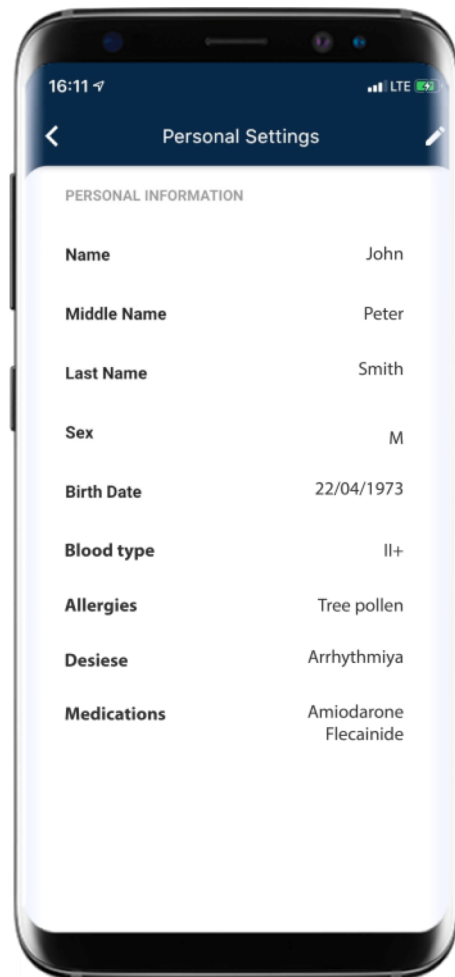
16:11

LTE

Personal Settings

PERSONAL INFORMATION

Name John

Middle Name Peter

Last Name Smith

Sex M

Birth Date 22/04/1973

Blood type II+

Allergies Tree pollen

Desiese Arrhythmiya

Medications Amiodarone Flecainide